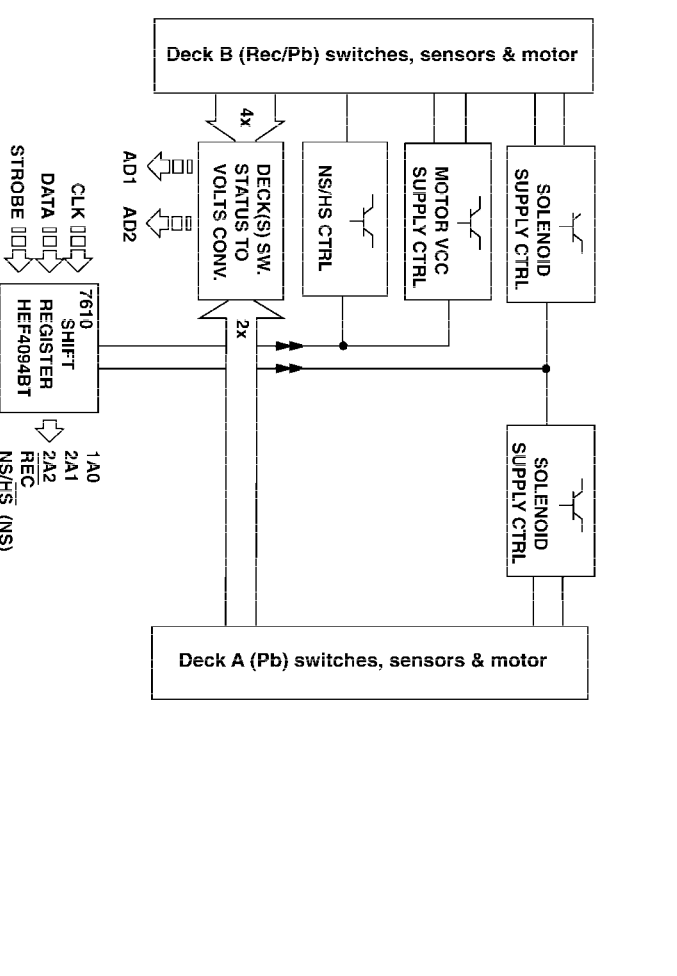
Deck B (Rec/Pb) switches, sensors & motor

4x

AD1

AD2

DECK(S) SW. STATUS TO VOLTS CONV.

NS/HS CTRL

MOTOR VCC SUPPLY CTRL

SOLENOID SUPPLY CTRL

CLK

DATA

STROBE

7610 SHIFT REGISTER HEF4094BT

2x

1A0
2A1
2A2
$\overline{REC}$
NS/$\overline{HS}$ (NS)

SOLENOID SUPPLY CTRL

Deck A (Pb) switches, sensors & motor